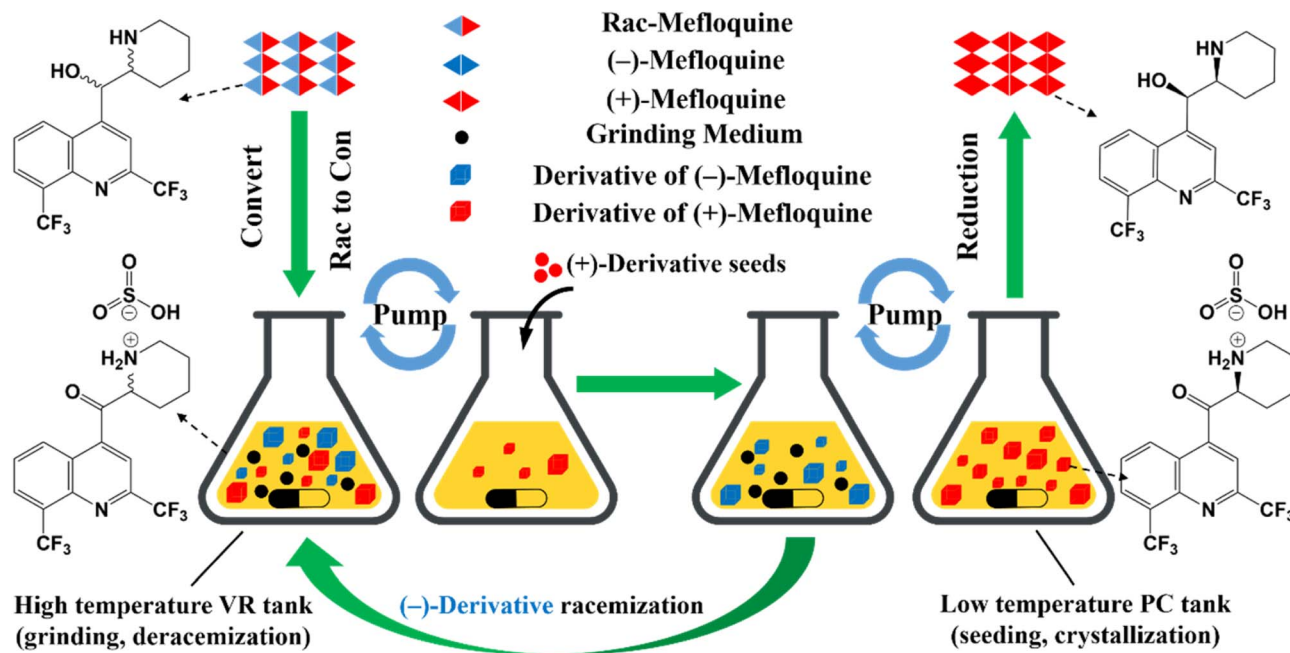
Rac-Mefloquine
(–)-Mefloquine
(+)-Mefloquine
Grinding Medium
Derivative of (–)-Mefloquine
Derivative of (+)-Mefloquine

HN
HO
N
$CF_3$
$CF_3$

Convert
Rac to Con

Reduction

HN
HO
N
$CF_3$
$CF_3$

(+)-Derivative seeds

Pump
Pump

O
S
O
$\ominus$
OH
$H_2N^{\oplus}$
O
N
$CF_3$
$CF_3$

O
S
O
$\ominus$
OH
$H_2N^{\oplus}$
O
N
$CF_3$
$CF_3$

High temperature VR tank
(grinding, deracemization)

(–)-Derivative racemization

Low temperature PC tank
(seeding, crystallization)